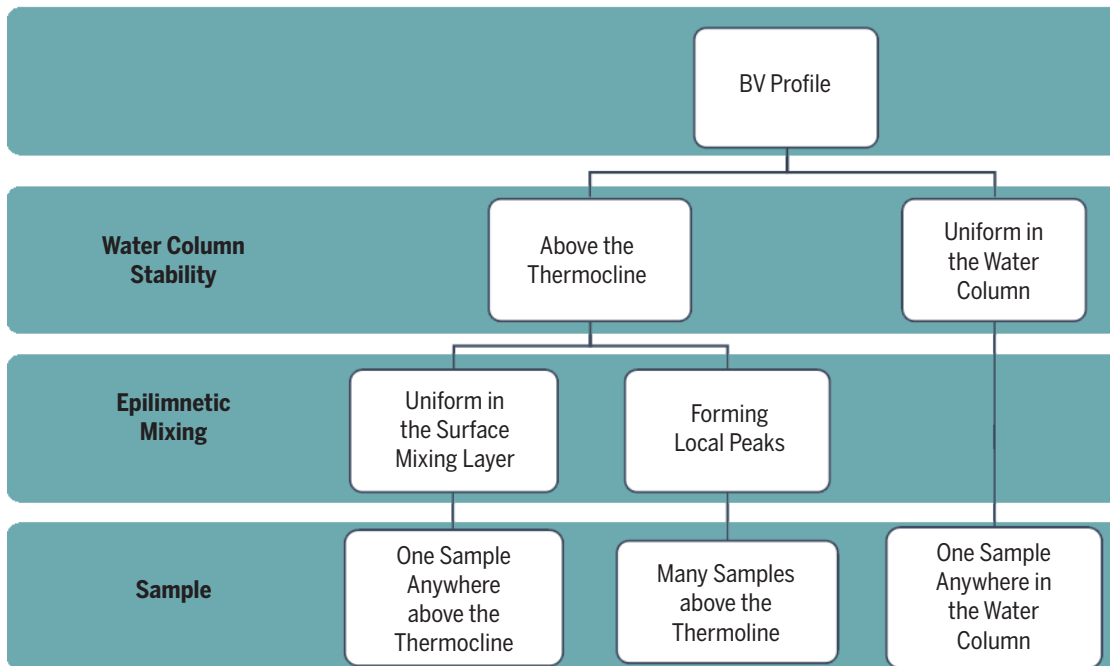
BV Profile

Water Column Stability

Above the Thermocline

Uniform in the Water Column

Epilimnetic Mixing

Uniform in the Surface Mixing Layer

Forming Local Peaks

Sample

One Sample Anywhere above the Thermocline

Many Samples above the Thermoline

One Sample Anywhere in the Water Column